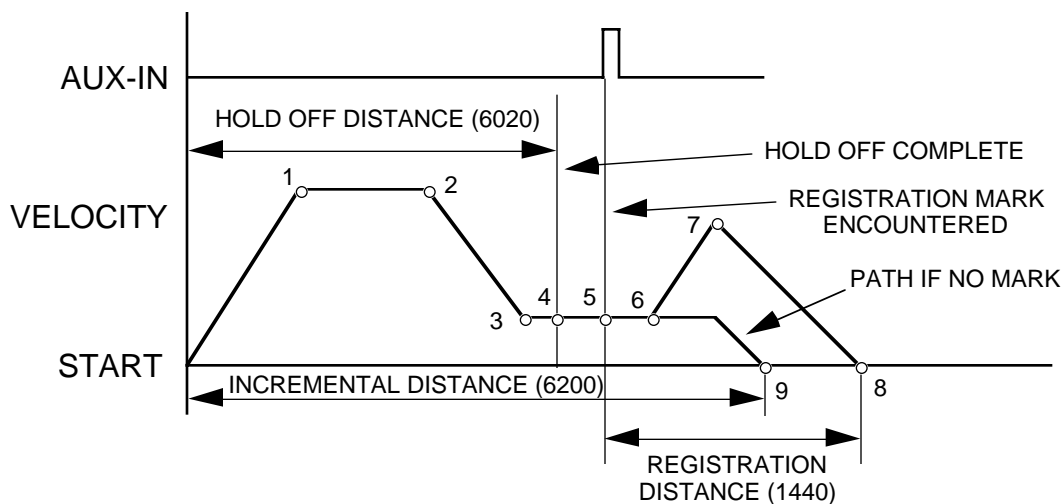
AUX-IN

HOLD OFF DISTANCE (6020)

HOLD OFF COMPLETE

VELOCITY

REGISTRATION MARK ENCOUNTERED

1

2

7

PATH IF NO MARK

3

4

5

6

START

INCREMENTAL DISTANCE (6200)

9

8

REGISTRATION DISTANCE (1440)